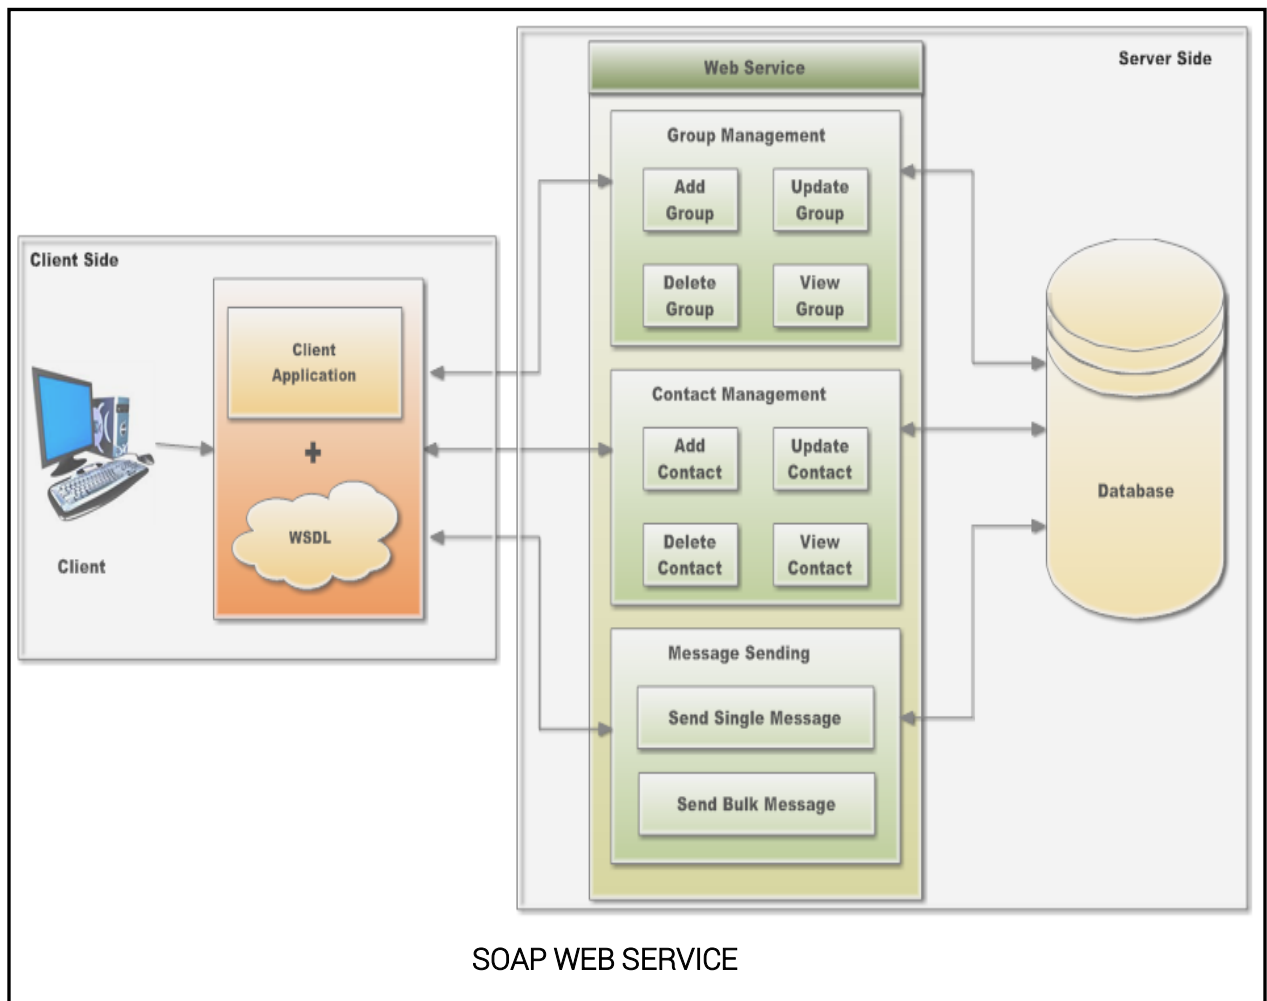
Client Side

Client

Client Application

+

WSDL

Web Service

Server Side

Group Management

Add Group

Update Group

Delete Group

View Group

Contact Management

Add Contact

Update Contact

Delete Contact

View Contact

Message Sending

Send Single Message

Send Bulk Message

Database

SOAP WEB SERVICE